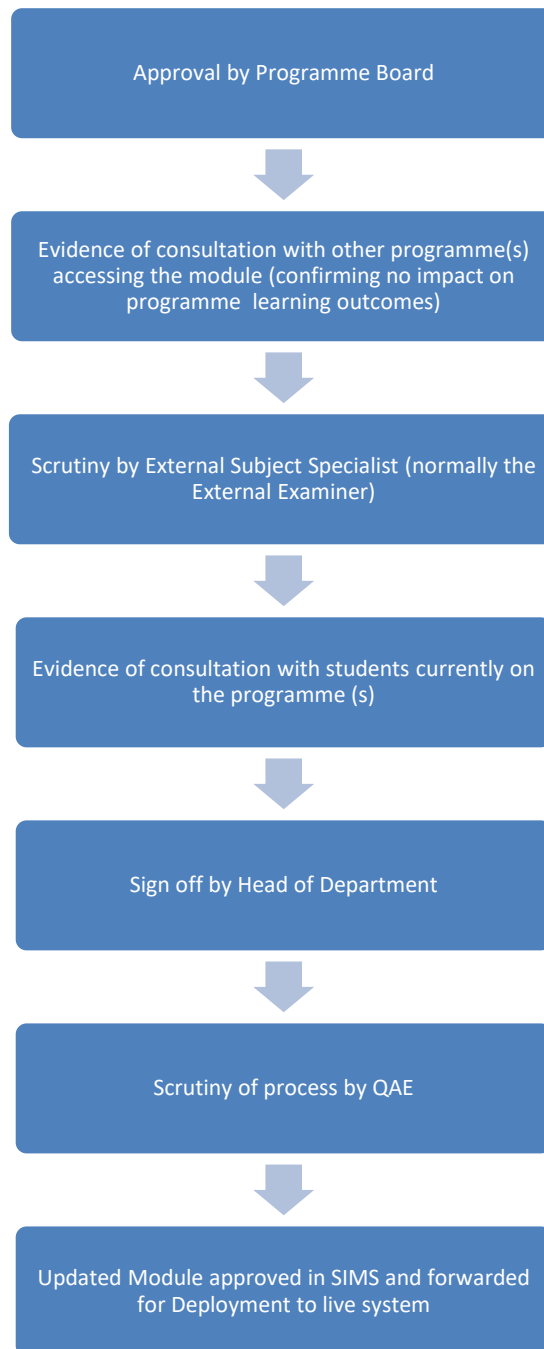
Approval by Programme Board

Evidence of consultation with other programme(s) accessing the module (confirming no impact on programme learning outcomes)

Scrutiny by External Subject Specialist (normally the External Examiner)

Evidence of consultation with students currently on the programme (s)

Sign off by Head of Department

Scrutiny of process by QAE

Updated Module approved in SIMS and forwarded for Deployment to live system